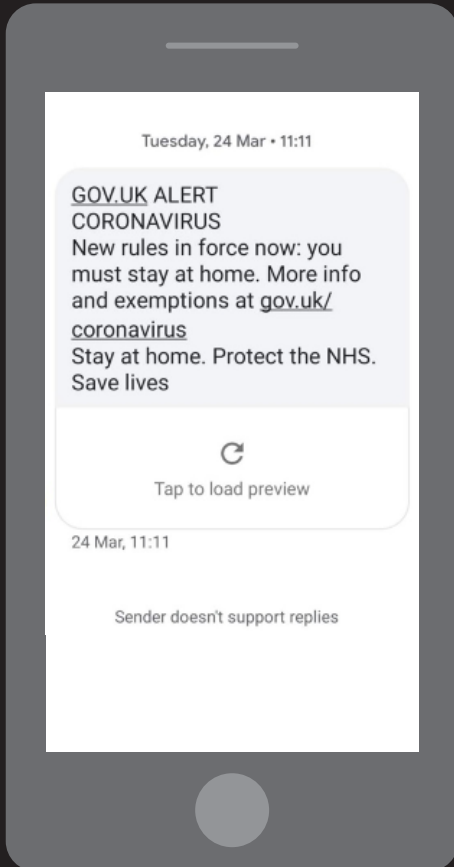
Tuesday, 24 Mar • 11:11

GOV.UK ALERT
CORONAVIRUS
New rules in force now: you must stay at home. More info and exemptions at gov.uk/coronavirus
Stay at home. Protect the NHS. Save lives

Tap to load preview

24 Mar, 11:11

Sender doesn't support replies